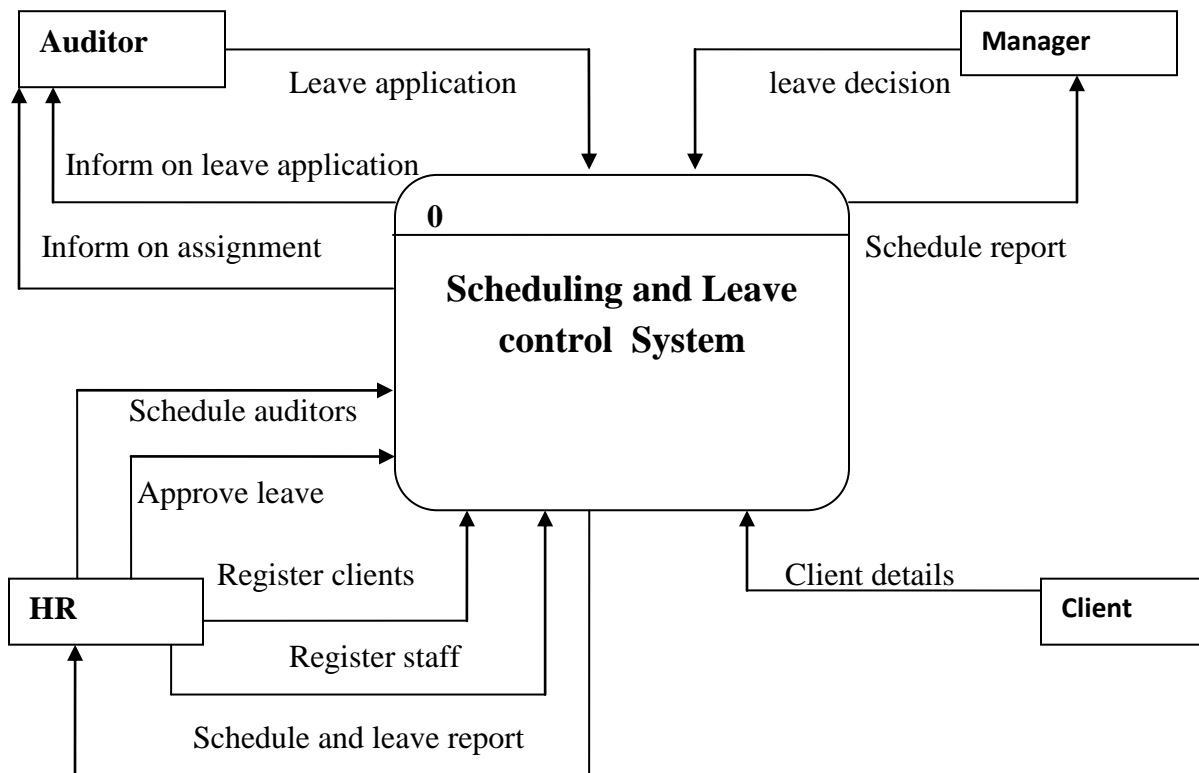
Auditor

Leave application

Manager

leave decision

Inform on leave application

0

Inform on assignment

Schedule report

Scheduling and Leave control System

Schedule auditors

Approve leave

Register clients

Client details

HR

Client

Register staff

Schedule and leave report